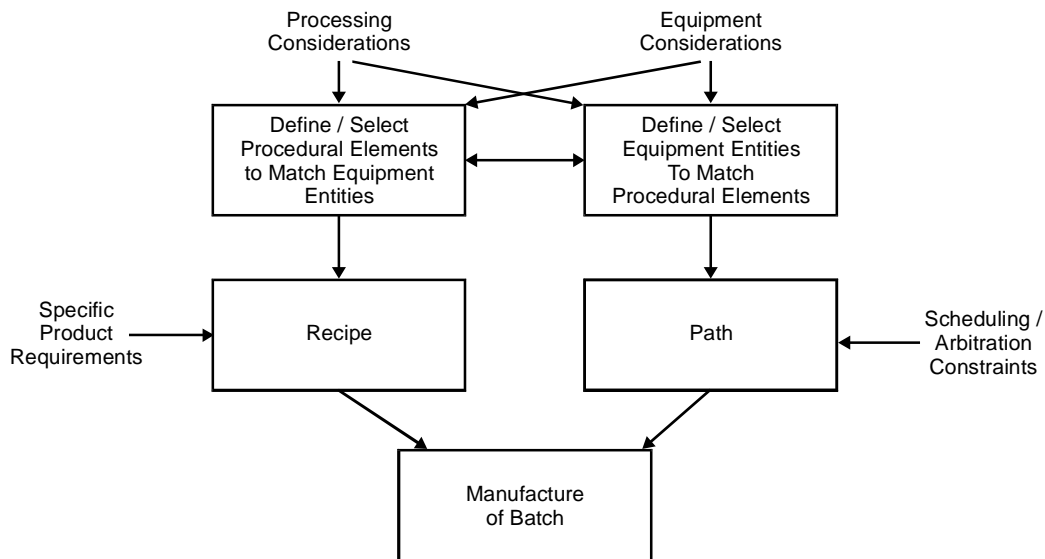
Processing Considerations

Equipment Considerations

Define / Select Procedural Elements to Match Equipment Entities

Define / Select Equipment Entities To Match Procedural Elements

Specific Product Requirements

Recipe

Path

Scheduling / Arbitration Constraints

Manufacture of Batch